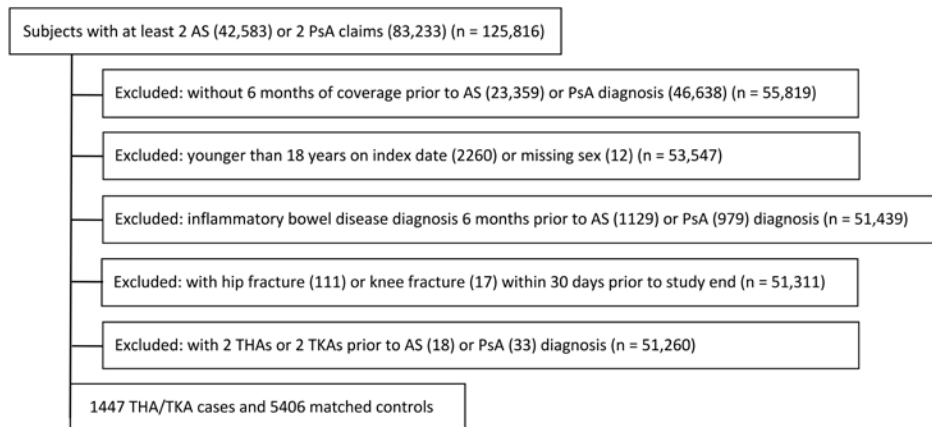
Subjects with at least 2 AS (42,583) or 2 PsA claims (83,233) (n = 125,816)

Excluded: without 6 months of coverage prior to AS (23,359) or PsA diagnosis (46,638) (n = 55,819)

Excluded: younger than 18 years on index date (2260) or missing sex (12) (n = 53,547)

Excluded: inflammatory bowel disease diagnosis 6 months prior to AS (1129) or PsA (979) diagnosis (n = 51,439)

Excluded: with hip fracture (111) or knee fracture (17) within 30 days prior to study end (n = 51,311)

Excluded: with 2 THAs or 2 TKAs prior to AS (18) or PsA (33) diagnosis (n = 51,260)

1447 THA/TKA cases and 5406 matched controls